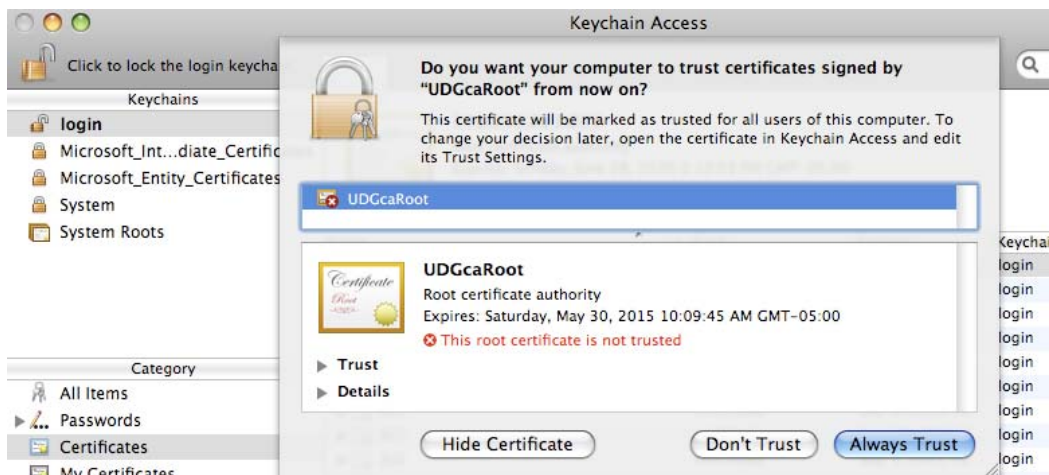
Keychain Access

Click to lock the login keycha

Keychains

login

Microsoft_Int...diate_Certific

Microsoft_Entity_Certificates

System

System Roots

Category

All Items

Passwords

Certificates

My Certificates

Do you want your computer to trust certificates signed by "UDGcaRoot" from now on?

This certificate will be marked as trusted for all users of this computer. To change your decision later, open the certificate in Keychain Access and edit its Trust Settings.

UDGcaRoot

Certificate Root

UDGcaRoot

Root certificate authority

Expires: Saturday, May 30, 2015 10:09:45 AM GMT-05:00

This root certificate is not trusted

Trust

Details

Hide Certificate

Don't Trust

Always Trust

Keychai

login

login

login

login

login

login

login

login

login